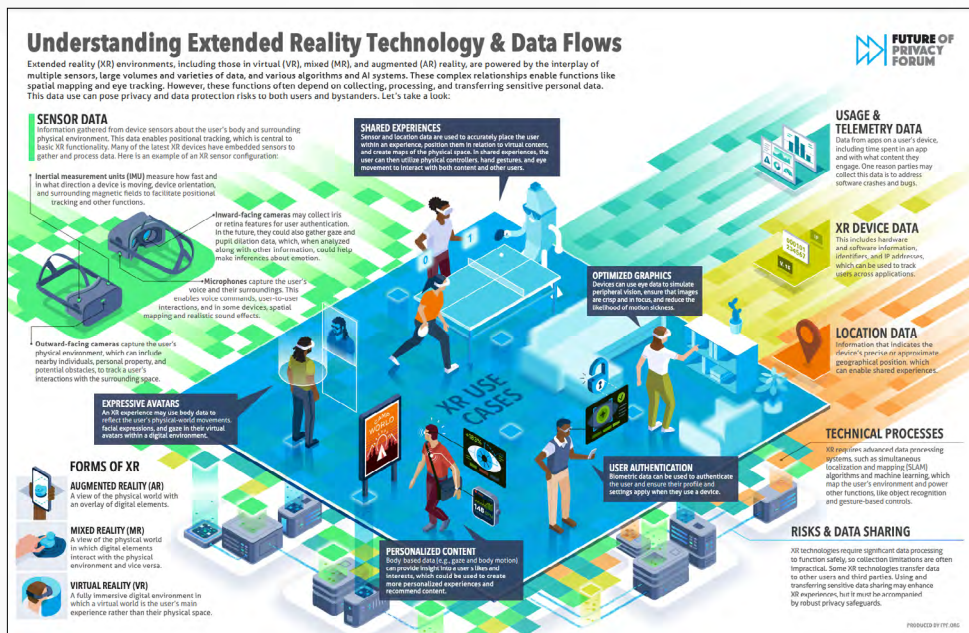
Understanding Extended Reality Technology & Data Flows

FUTURE OF PRIVACY FORUM

Extended reality (XR) environments, including those in virtual (VR), mixed (MR), and augmented (AR) reality, are powered by the interplay of multiple sensors, large volumes and varieties of data, and various algorithms and AI systems. These complex relationships enable functions like spatial mapping and eye tracking. However, these functions often depend on collecting, processing, and transferring sensitive personal data. This data use can pose privacy and data protection risks to both users and bystanders. Let's take a look:

SENSOR DATA
Information gathered from device sensors about the user's body and surrounding physical environment. This data includes positional tracking, which is central to basic XR functionality. Many of the latest XR devices have embedded sensors to gather and process data. Here is an example of an XR sensor configuration:

Inertial measurement units (IMU) measure how fast and in what direction a device is moving, device orientation, and surrounding magnetic fields to facilitate positional tracking and other functions.

Inward-facing cameras may collect iris or retina features for user authentication. In the future, they could also gather gaze and pupil dilation data, which, when analyzed along with other information, could help make inferences about emotion.

Microphones capture the user's voice and their surroundings. This enables voice commands, user-to-user interactions, and in some devices, spatial mapping and realistic sound effects.

Outward-facing cameras capture the user's physical environment, which can include nearby individuals, personal property, and potential obstacles, to track a user's interactions with the surrounding space.

SHARED EXPERIENCES
Sensor and location data are used to accurately place the user within an experience, position them in relation to virtual content, and create maps of the physical space. In shared experiences, the user can then utilize physical controllers, hand gestures, and eye movement to interact with both content and other users.

USAGE & TELEMETRY DATA
Data from apps on a user's device, including time spent in an app and with what content they engage. One reason parties may collect this data is to address software crashes and bugs.

XR DEVICE DATA
This includes hardware and software information, identifiers, and IP addresses, which can be used to track users across applications.

OPTIMIZED GRAPHICS
Devices can use eye data to simulate peripheral vision, ensure that images are crisp and in focus, and reduce the likelihood of motion sickness.

LOCATION DATA
Information that indicates the device's precise or approximate geographical position, which can enable shared experiences.

XR USE CASES

EXPRESSIVE AVATARS
An XR experience may use body data to reflect the user's physical-world movements, facial expressions, and gaze in their virtual avatars within a digital environment.

TECHNICAL PROCESSES
XR requires advanced data processing systems, such as simultaneous localization and mapping (SLAM) algorithms and machine learning, which map the user's environment and power other functions, like object recognition and gesture-based controls.

FORMS OF XR

AUGMENTED REALITY (AR)
A view of the physical world with an overlay of digital elements.

MIXED REALITY (MR)
A view of the physical world in which digital elements interact with the physical environment and vice versa.

VIRTUAL REALITY (VR)
A fully immersive digital environment in which a virtual world is the user's main experience rather than their physical space.

USER AUTHENTICATION
Biometric data can be used to authenticate the user and ensure their profile and settings apply when they use a device.

PERSONALIZED CONTENT
Body based data (e.g., gaze and body motion) can provide insight into a user's likes and interests, which could be used to create more personalized experiences and recommend content.

RISKS & DATA SHARING
XR technologies require significant data processing to function safely, so collection limitations are often impractical. Some XR technologies transfer data to other users and third parties. Using and transferring sensitive data sharing may enhance XR experiences, but it must be accompanied by robust privacy safeguards.

PRODUCED BY FPF.ORG